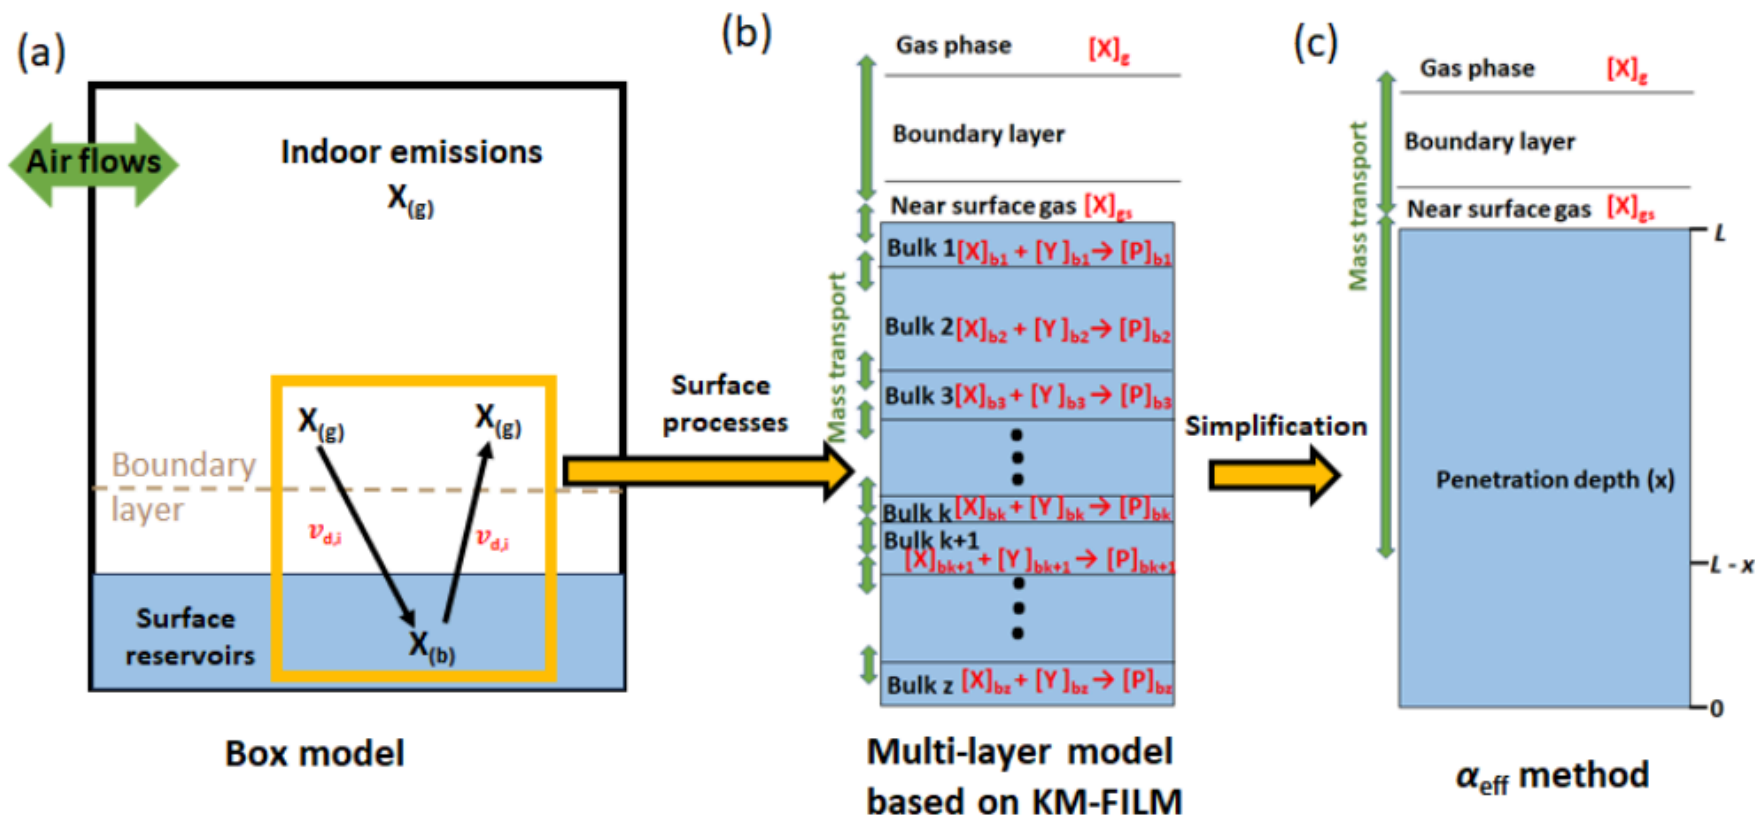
(a)

Air flows

Indoor emissions
$X_{(g)}$

$X_{(g)}$

$X_{(g)}$

Boundary layer

$v_{d,i}$

$v_{d,i}$

Surface reservoirs

$X_{(b)}$

Box model

Surface processes

(b)

Gas phase $[X]_g$

Boundary layer

Near surface gas $[X]_{gs}$

Mass transport

Bulk 1 $[X]_{b1} + [Y]_{b1} \rightarrow [P]_{b1}$

Bulk 2 $[X]_{b2} + [Y]_{b2} \rightarrow [P]_{b2}$

Bulk 3 $[X]_{b3} + [Y]_{b3} \rightarrow [P]_{b3}$

Bulk k $[X]_{bk} + [Y]_{bk} \rightarrow [P]_{bk}$

Bulk k+1 $[X]_{bk+1} + [Y]_{bk+1} \rightarrow [P]_{bk+1}$

Bulk z $[X]_{bz} + [Y]_{bz} \rightarrow [P]_{bz}$

Multi-layer model based on KM-FILM

Simplification

(c)

Gas phase $[X]_g$

Boundary layer

Mass transport

Near surface gas $[X]_{gs}$

L

Penetration depth (x)

L - x

0

$\alpha_{eff}$ method